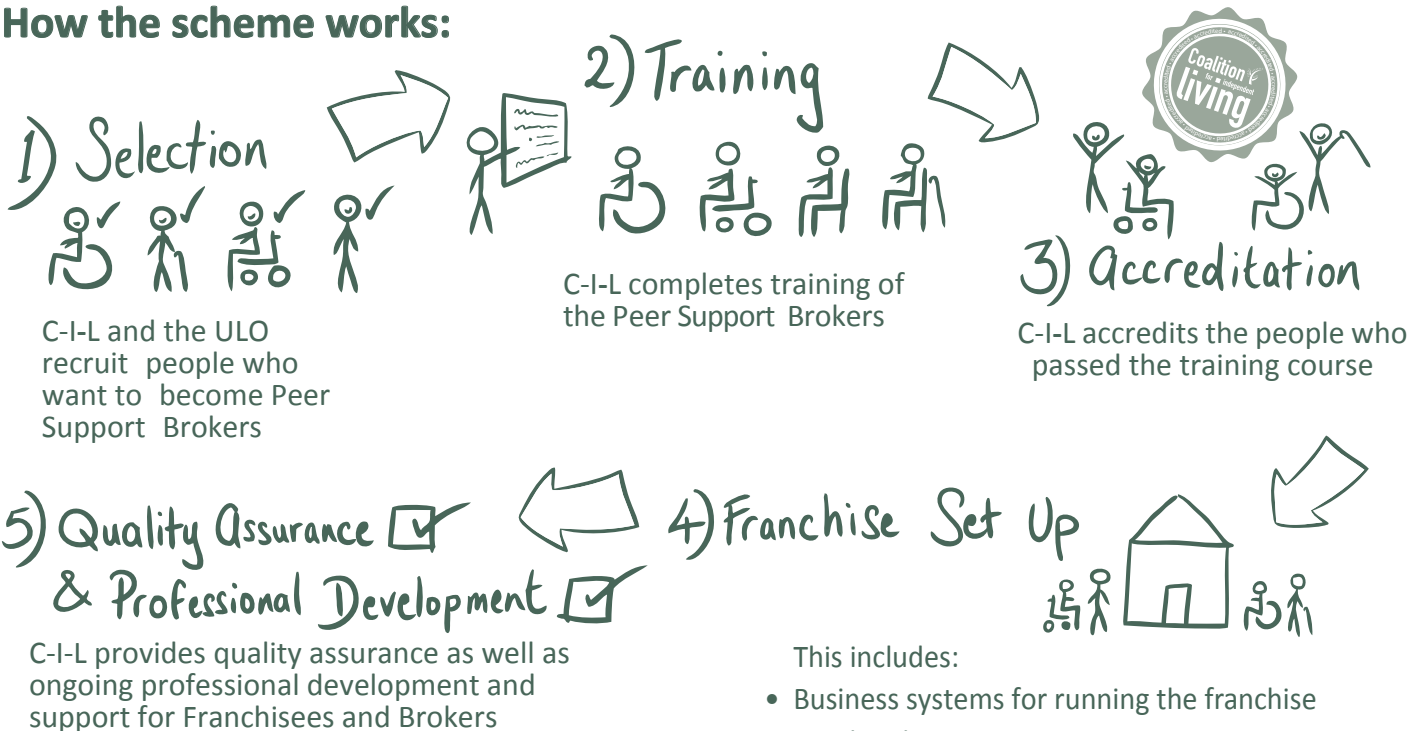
How the scheme works:

1) Selection

C-I-L and the ULO recruit people who want to become Peer Support Brokers

2) Training

C-I-L completes training of the Peer Support Brokers

Coalition for independent living

3) Accreditation

C-I-L accredits the people who passed the training course

4) Franchise Set Up

This includes:

- Business systems for running the franchise

5) Quality Assurance & Professional Development

C-I-L provides quality assurance as well as ongoing professional development and support for Franchisees and Brokers